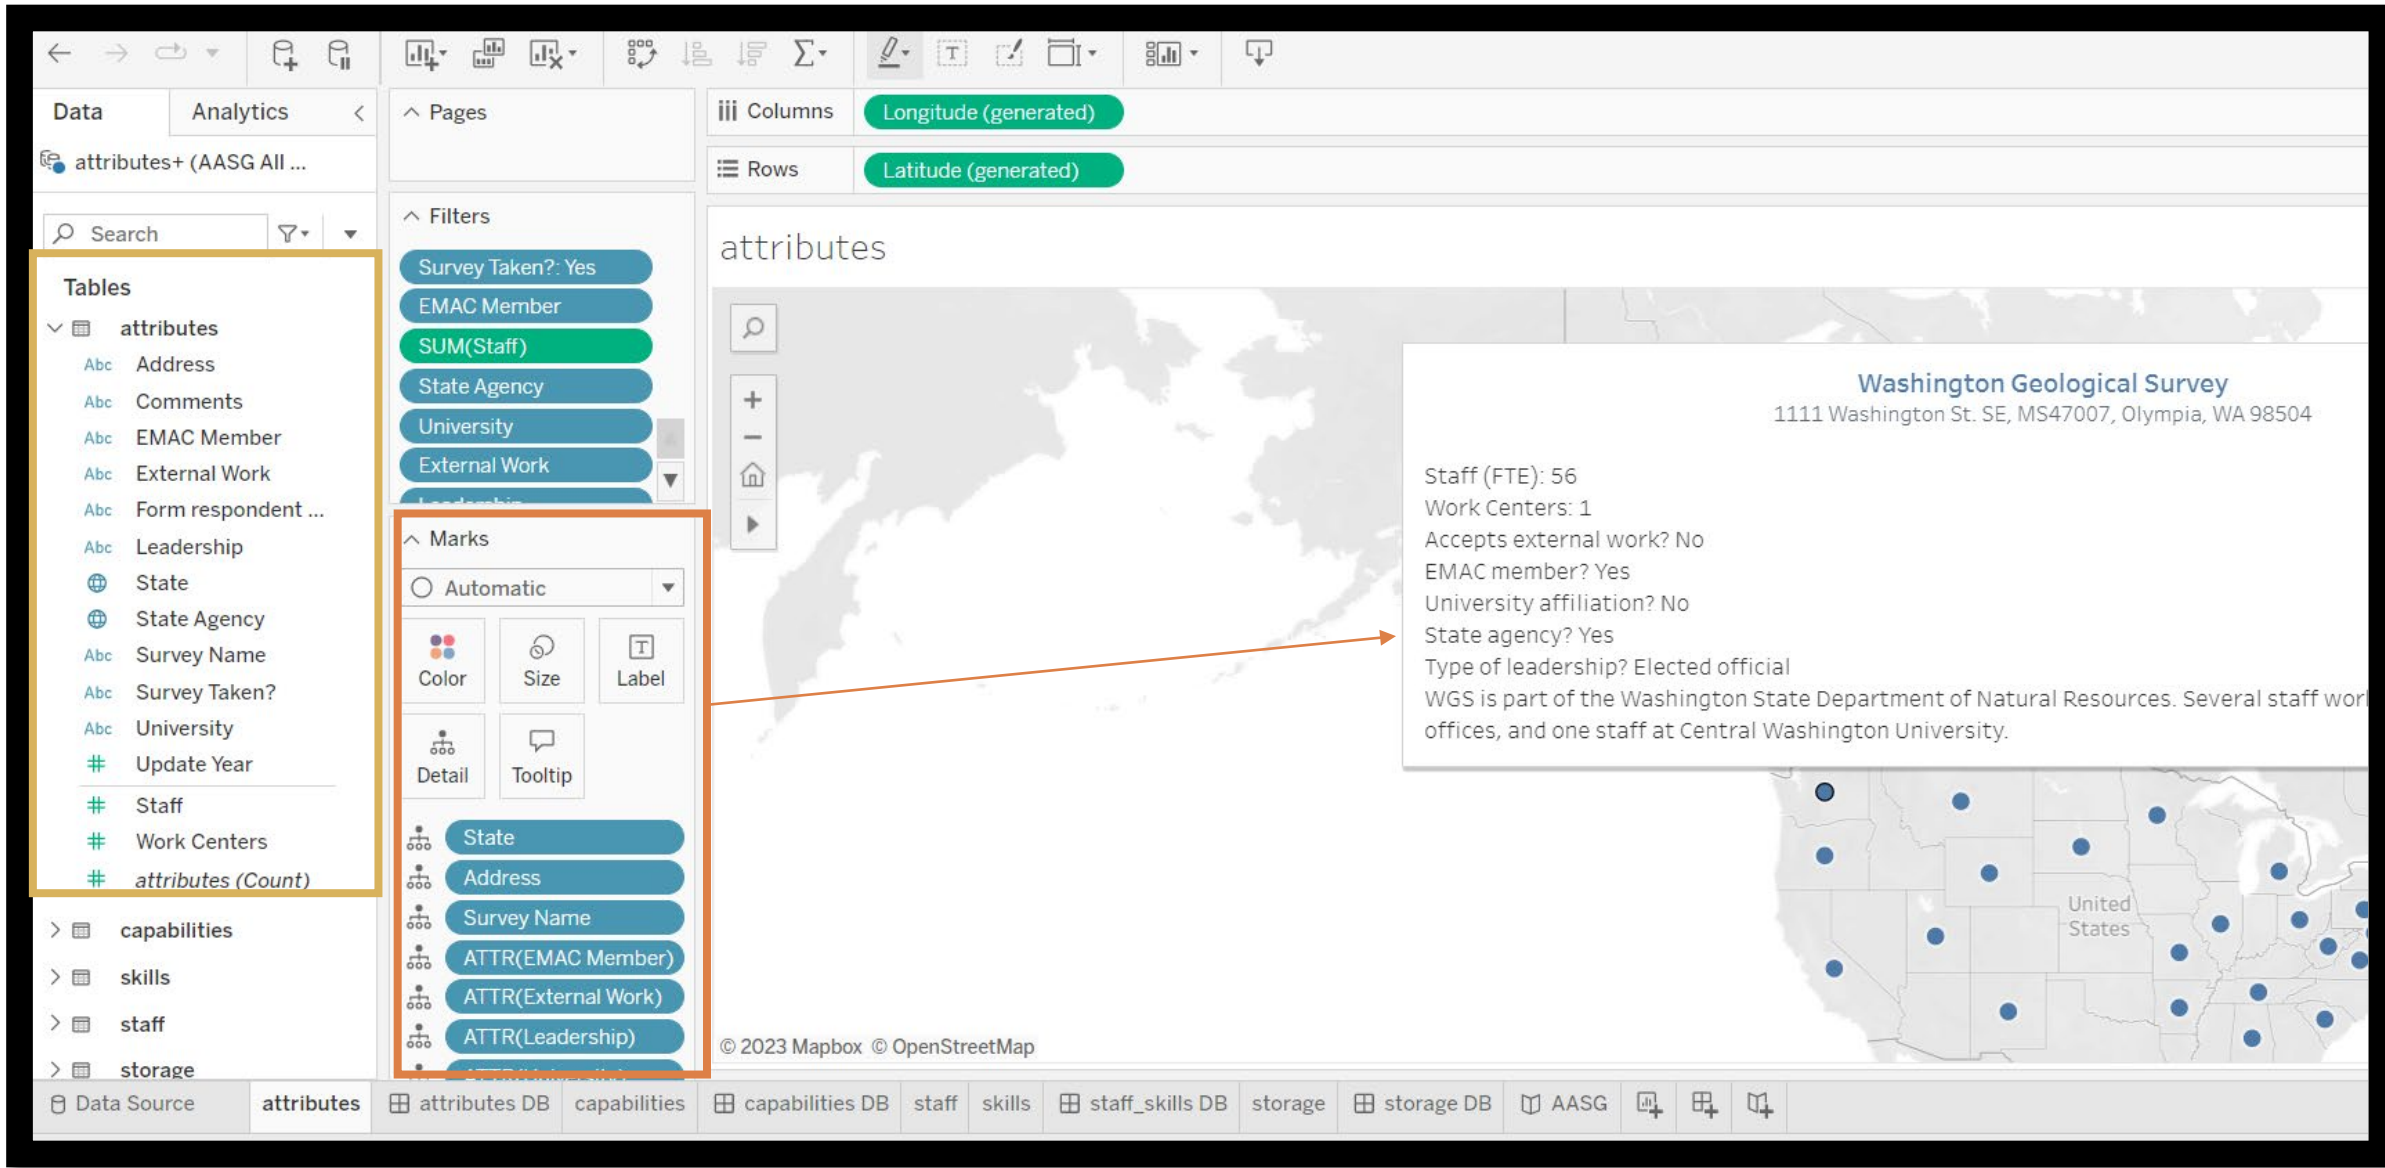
Data Analytics

attributes+ (AASG All ...

Search

Tables

attributes

Abc Address

Abc Comments

Abc EMAC Member

Abc External Work

Abc Form respondent ...

Abc Leadership

State

State Agency

Abc Survey Name

Abc Survey Taken?

Abc University

Update Year

Staff

Work Centers

attributes (Count)

capabilities

skills

staff

storage

Pages

Filters

Survey Taken?: Yes

EMAC Member

SUM(Staff)

State Agency

University

External Work

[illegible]

Marks

Automatic

Color

Size

Label

Detail

Tooltip

State

Address

Survey Name

ATTR(EMAC Member)

ATTR(External Work)

ATTR(Leadership)

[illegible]

Columns Longitude (generated)

Rows Latitude (generated)

attributes

Washington Geological Survey

1111 Washington St. SE, MS47007, Olympia, WA 98504

Staff (FTE): 56

Work Centers: 1

Accepts external work? No

EMAC member? Yes

University affiliation? No

State agency? Yes

Type of leadership? Elected official

WGS is part of the Washington State Department of Natural Resources. Several staff wor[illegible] offices, and one staff at Central Washington University.

United States

© 2023 Mapbox © OpenStreetMap

Data Source | attributes | attributes DB | capabilities | capabilities DB | staff | skills | staff_skills DB | storage | storage DB | AASG